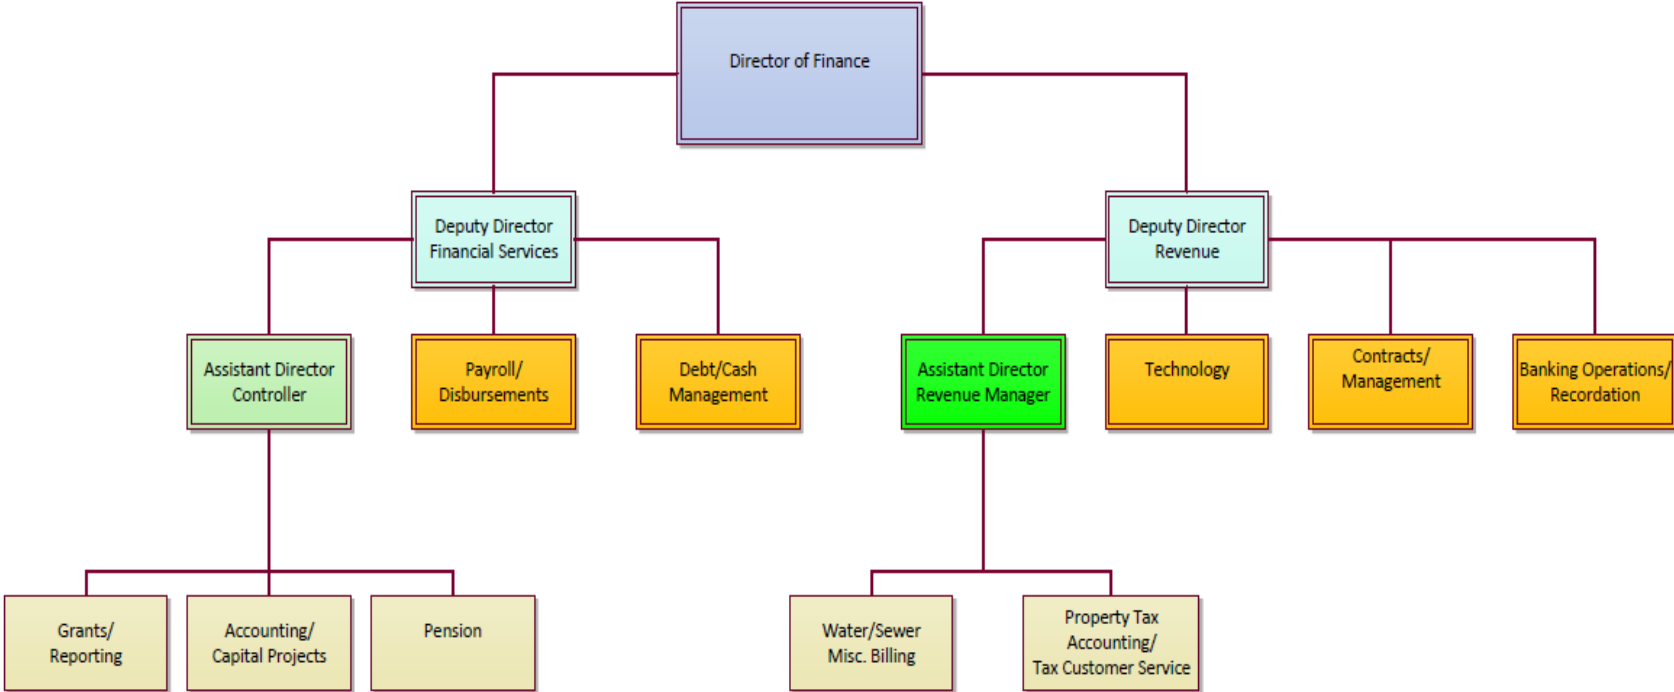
Director of Finance

Deputy Director Financial Services

Deputy Director Revenue

Assistant Director Controller

Payroll/ Disbursements

Debt/Cash Management

Assistant Director Revenue Manager

Technology

Contracts/ Management

Banking Operations/ Recordation

Grants/ Reporting

Accounting/ Capital Projects

Pension

Water/Sewer Misc. Billing

Property Tax Accounting/ Tax Customer Service